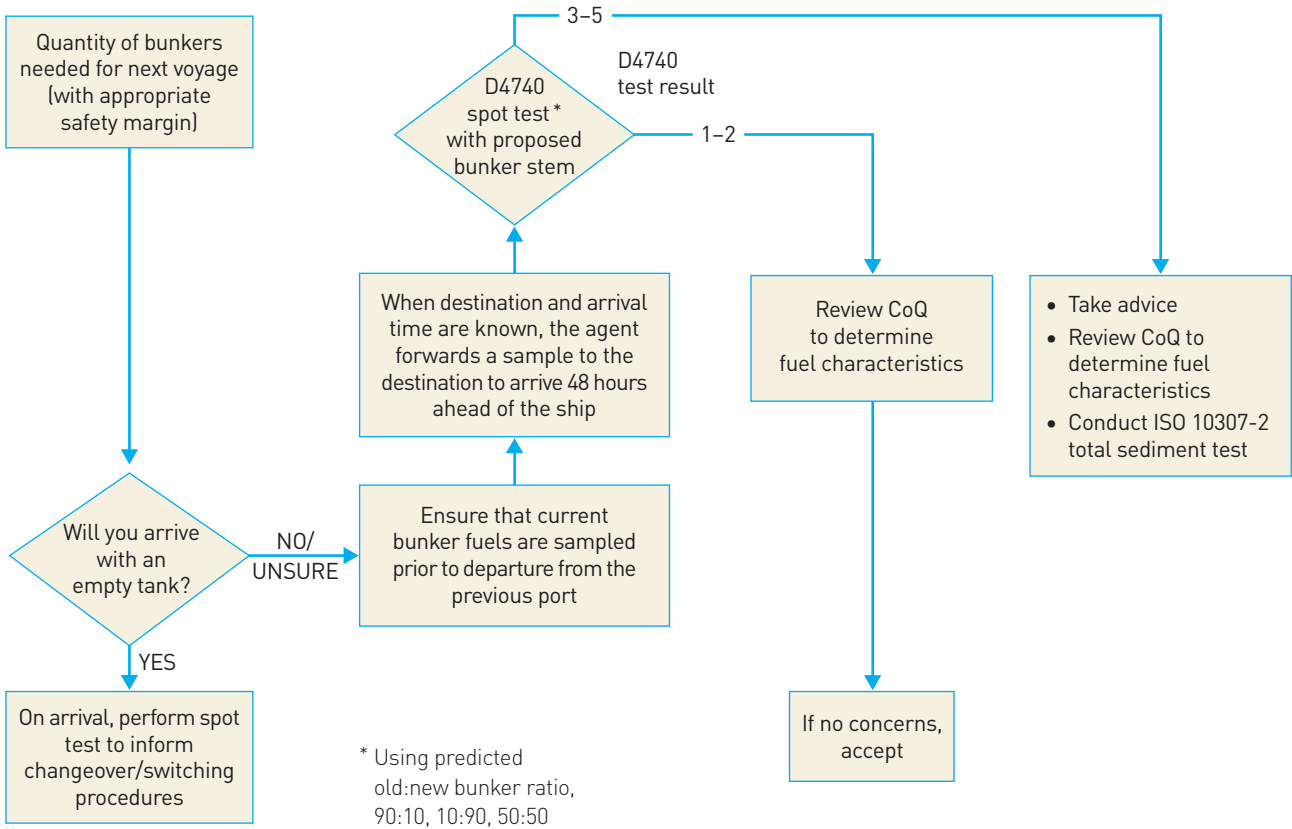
Quantity of bunkers needed for next voyage (with appropriate safety margin)

3–5

D4740 spot test * with proposed bunker stem

D4740 test result

1–2

When destination and arrival time are known, the agent forwards a sample to the destination to arrive 48 hours ahead of the ship

Review CoQ to determine fuel characteristics

• Take advice
• Review CoQ to determine fuel characteristics
• Conduct ISO 10307-2 total sediment test

Will you arrive with an empty tank?

NO/ UNSURE

Ensure that current bunker fuels are sampled prior to departure from the previous port

YES

On arrival, perform spot test to inform changeover/switching procedures

* Using predicted old:new bunker ratio, 90:10, 10:90, 50:50

If no concerns, accept